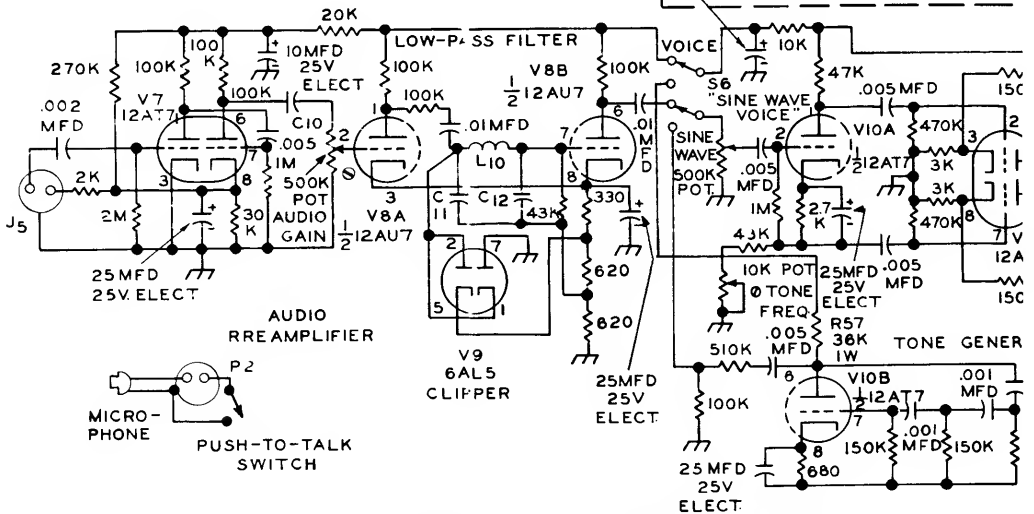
20K
LOW-PASS FILTER
VOICE
10K
270K
100K
100 K
10MFD 25V ELECT
100K
100K
S6
47K
.005 MFD
150
.002 MFD
V7 12AT7
6
100K
C10
2
1
100K
.01MFD
V8B $\frac{1}{2}$12AU7
7
6
.01 MFD
"SINE WAVE VOICE"
SINE WAVE
2
V10A
$\frac{1}{2}$12AT7
470K
3K
3
2
J5
2K
3
7
8
.005
1M
500K POT AUDIO GAIN
3
V8A $\frac{1}{2}$12AU7
L10
C 11
C 12
8
330
43K
500K POT.
.005 MFD
1M
2.7 K
3K
470K
8
7
V
12A
2M
30 K
2
7
43K
25MFD 25V ELECT
.005 MFD
150
25MFD 25V. ELECT
5
1
620
10K POT
Ø TONE FREQ.
AUDIO RREAMPLIFIER
820
.005 MFD
R57 36K 1W
TONE GENER
P2
V9 6AL5 CLIPPER
510K
6
V10B $\frac{1}{2}$12AT7
.001 MFD
MICRO-PHONE
25MFD 25V ELECT.
100K
7
8
150K
.001 MFD
150K
PUSH-TO-TALK SWITCH
25 MFD 25V ELECT.
680